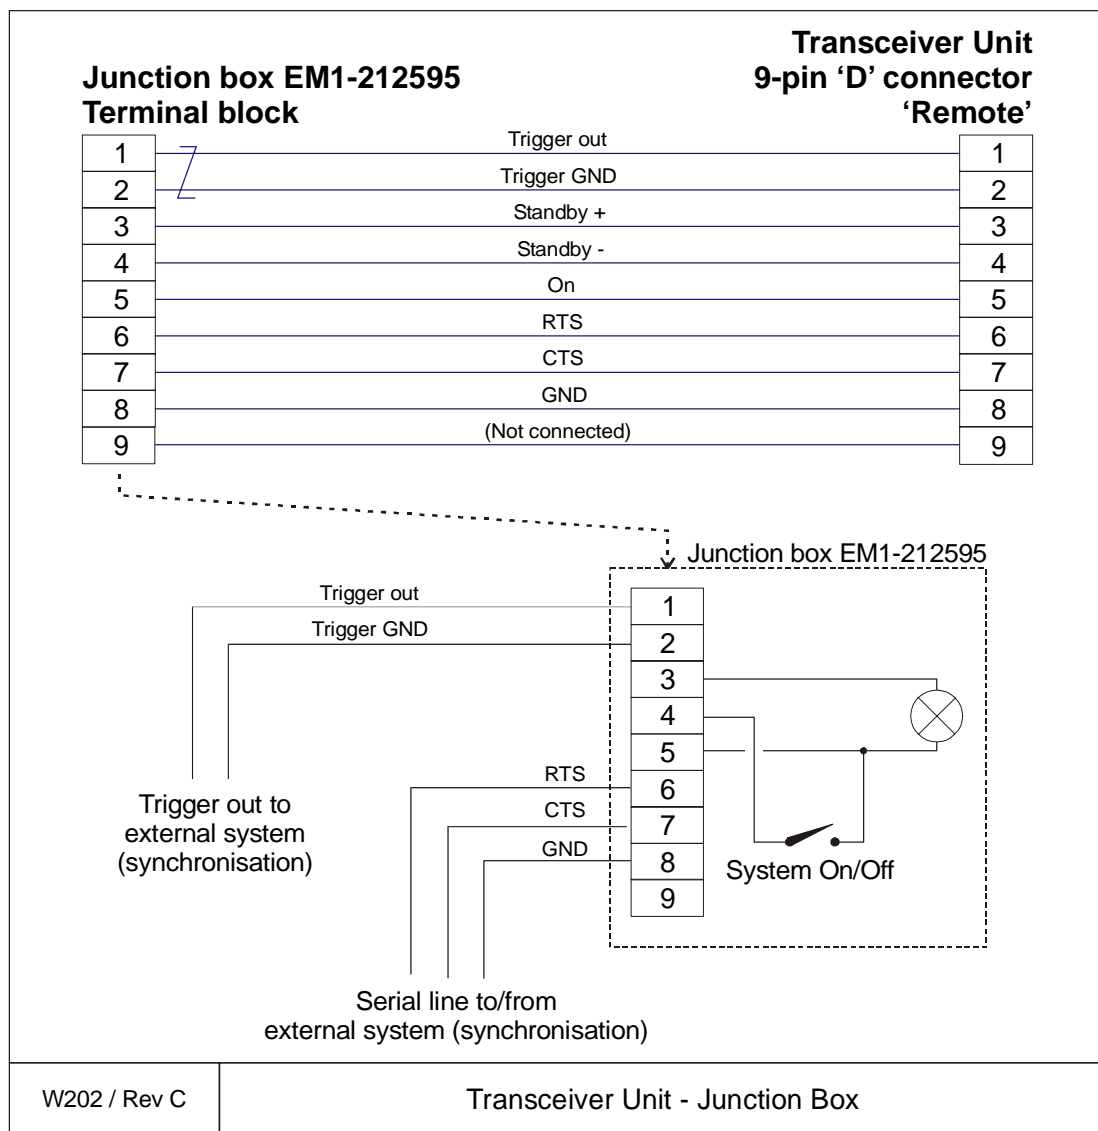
Junction box EM1-212595
Terminal block

Transceiver Unit
9-pin 'D' connector
'Remote'

| 1 | Trigger out | 1 |
|---|---|---|
| 2 | Trigger GND | 2 |
| 3 | Standby + | 3 |
| 4 | Standby - | 4 |
| 5 | On | 5 |
| 6 | RTS | 6 |
| 7 | CTS | 7 |
| 8 | GND | 8 |
| 9 | (Not connected) | 9 |

Junction box EM1-212595

Trigger out
Trigger GND
1
2
3
4
5
RTS
6
CTS
7
GND
8
9

Trigger out to external system (synchronisation)

System On/Off

Serial line to/from external system (synchronisation)

W202 / Rev C

Transceiver Unit - Junction Box